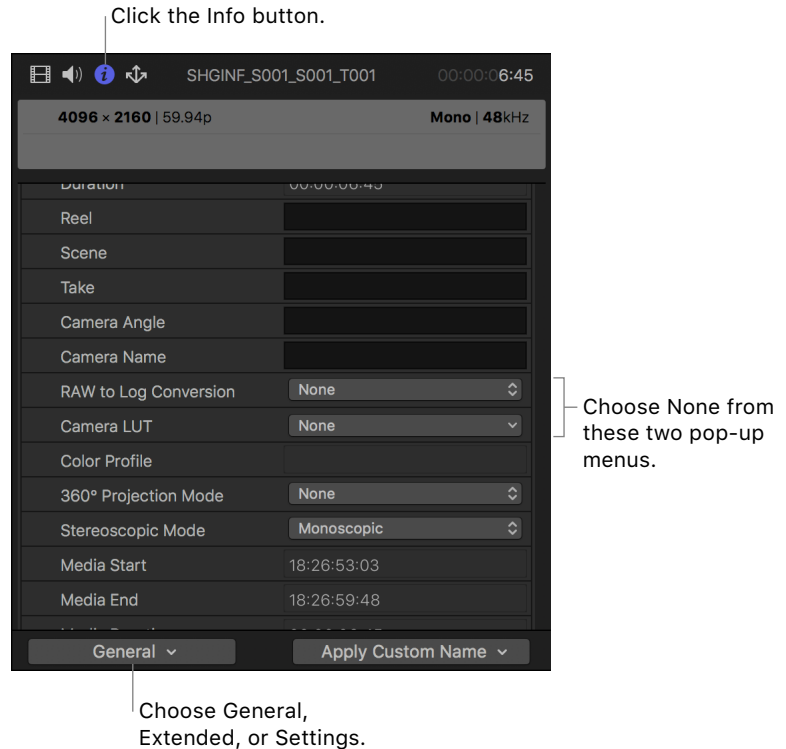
Click the Info button.

SHGINF_S001_S001_T001 00:00:06:45

4096 × 2160 | 59.94p Mono | 48kHz

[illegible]

Reel

Scene

Take

Camera Angle

Camera Name

RAW to Log Conversion None

Camera LUT None

Color Profile

360° Projection Mode None

Stereoscopic Mode Monoscopic

Media Start 18:26:53:03

Media End 18:26:59:48

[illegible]

General

Apply Custom Name

Choose None from these two pop-up menus.

Choose General, Extended, or Settings.